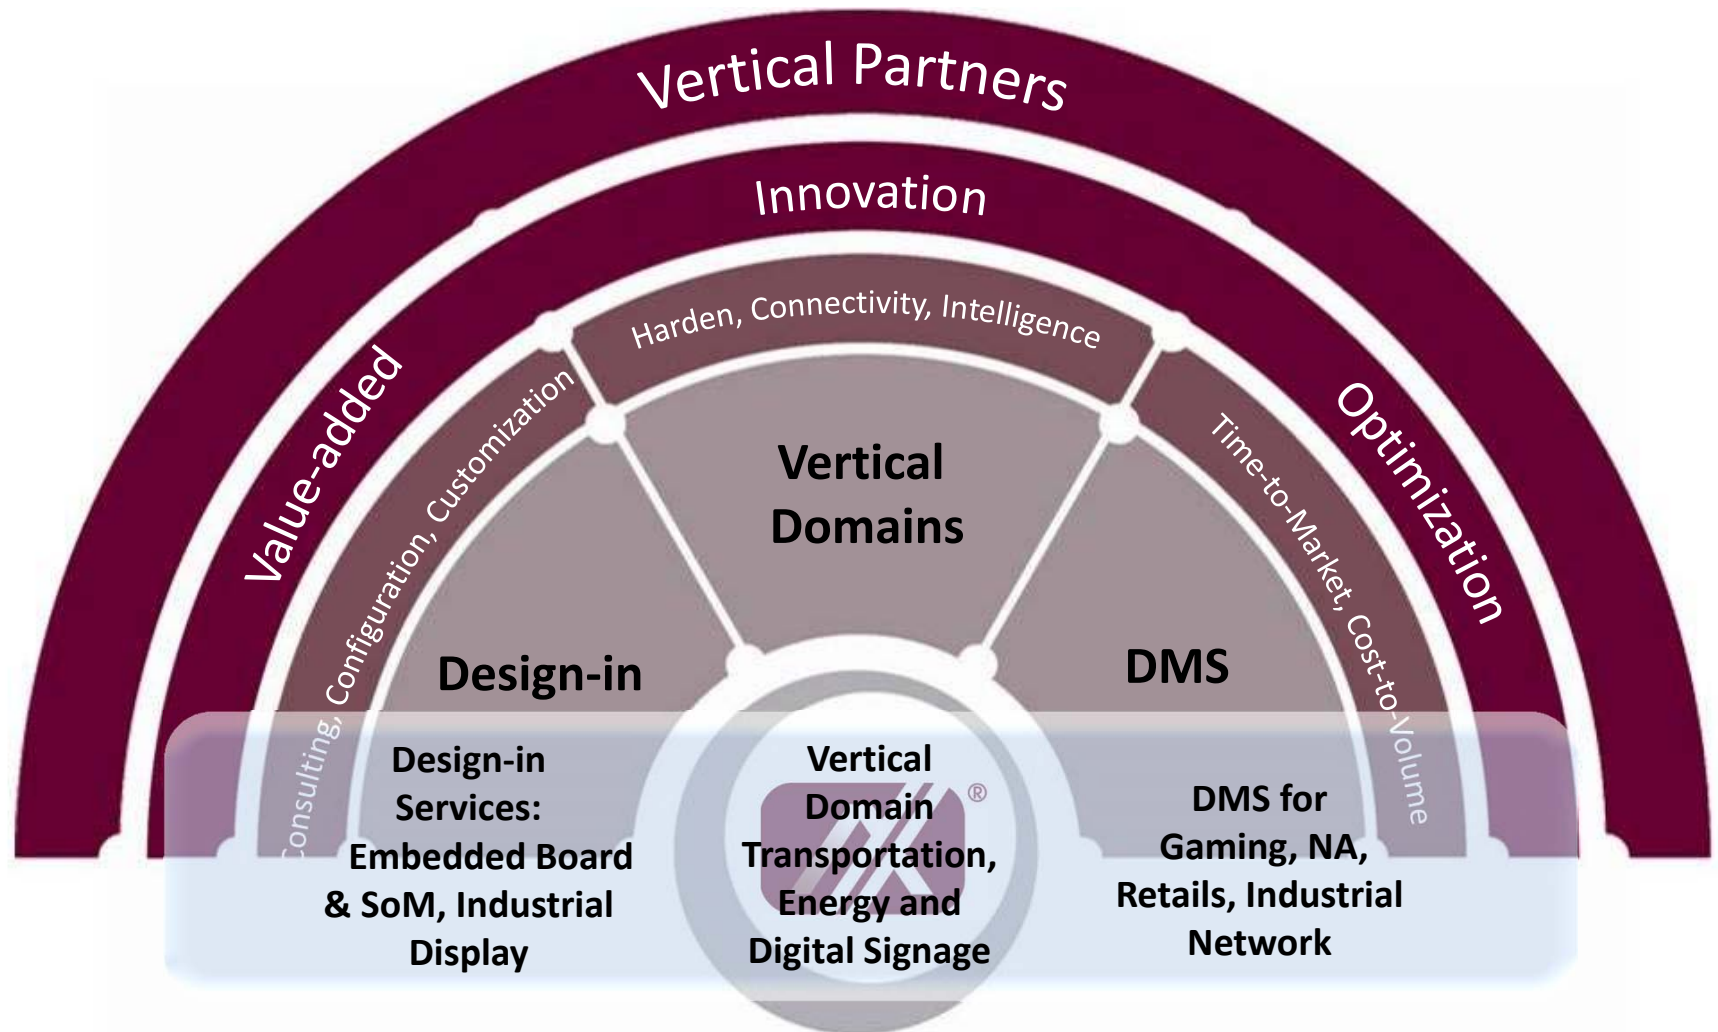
Vertical Partners

Innovation

Value-added

Optimization

Harden, Connectivity, Intelligence

Consulting, Configuration, Customization

Time-to-Market, Cost-to-Volume

Vertical Domains

Design-in

DMS

Design-in Services: Embedded Board & SoM, Industrial Display

Vertical Domain Transportation, Energy and Digital Signage

®

DMS for Gaming, NA, Retails, Industrial Network